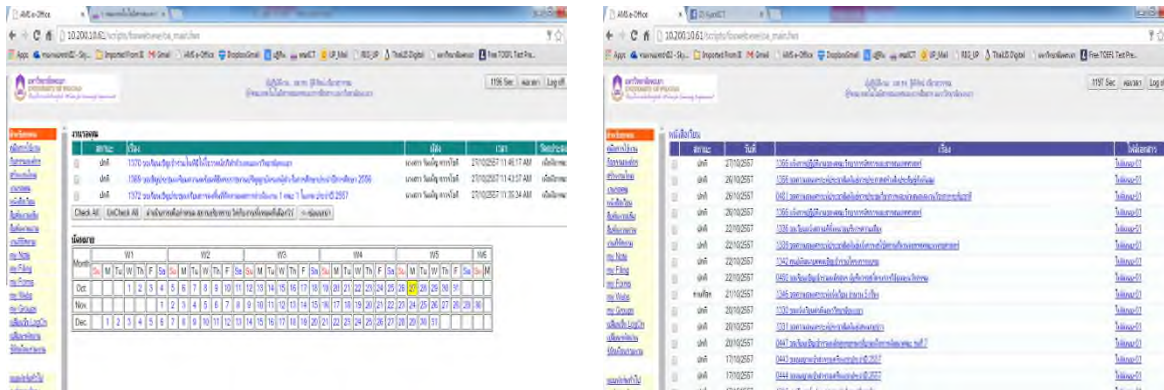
AMS e-Office

10.200.10.62/scripts/

UNIVERSITY OF PHAYAO

1196 Sec | Log off

Check All | UnCheck All

| Month | W1 | W2 | W3 | W4 | W5 | W6 |
|---|---|---|---|---|---|---|
| Oct. | 1 2 3 4 5 6 7 | 8 9 10 11 12 13 14 | 15 16 17 18 19 20 21 | 22 23 24 25 26 27 28 | 29 30 31 | |
| Nov. | 1 2 3 4 | 5 6 7 8 9 10 11 | 12 13 14 15 16 17 18 | 19 20 21 22 23 24 25 | 26 27 28 29 30 | |
| Dec. | 1 2 | 3 4 5 6 7 8 9 | 10 11 12 13 14 15 16 | 17 18 19 20 21 22 23 | 24 25 26 27 28 29 30 | 31 |

27/10/2557 11:46:17 AM
27/10/2557 11:43:57 AM
27/10/2557 11:35:34 AM

AMS e-Office

10.200.10.62/scripts/

UNIVERSITY OF PHAYAO

1197 Sec | Log off

27/10/2557
26/10/2557
26/10/2557
26/10/2557
22/10/2557
22/10/2557
22/10/2557
22/10/2557
21/10/2557
20/10/2557
20/10/2557
20/10/2557
17/10/2557
17/10/2557

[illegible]